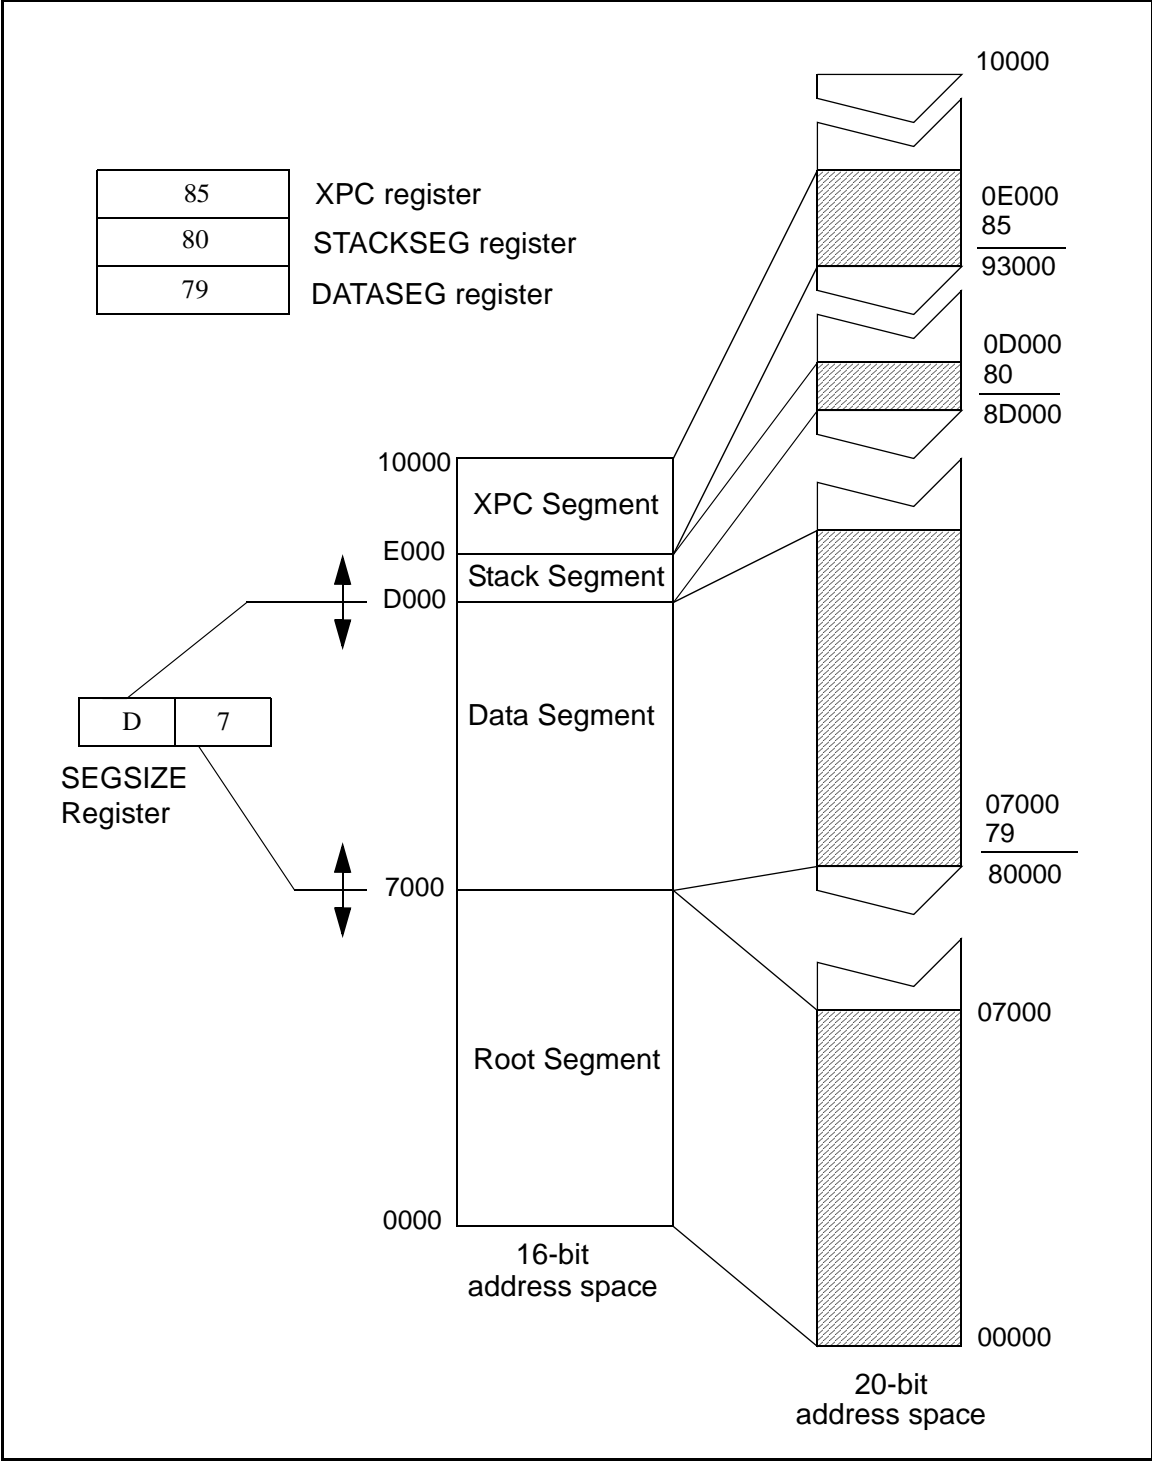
10000

| 85 |
|---|
| 80 |
| 79 |

XPC register
STACKSEG register
DATASEG register

0E000
85
93000

0D000
80
8D000

10000
XPC Segment
E000
Stack Segment
D000

| D | 7 |
|---|---|

SEGSIZE Register

Data Segment

07000
79
80000

7000

07000

Root Segment

0000
16-bit address space

00000

20-bit address space